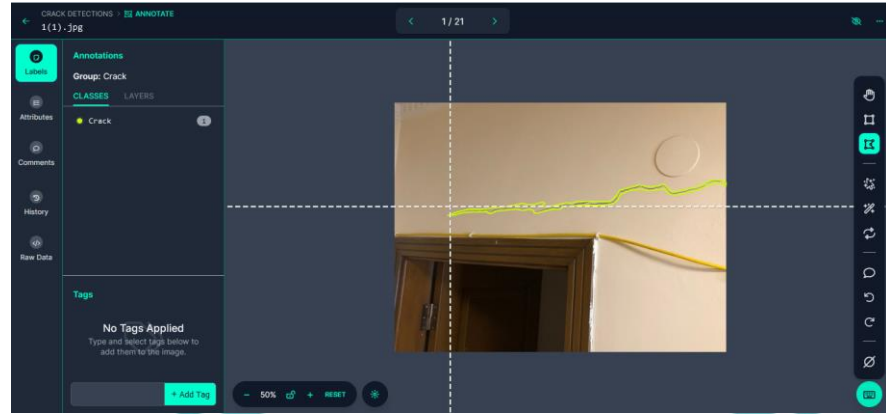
CRACK DETECTIONS > ANNOTATE
1(1).jpg

1 / 21

Labels

Attributes

Comments

History

Raw Data

Annotations

Group: Crack

CLASSES LAYERS

Crack 1

Tags

No Tags Applied

Type and select tags below to add them to the image.

+ Add Tag

- 50% + RESET